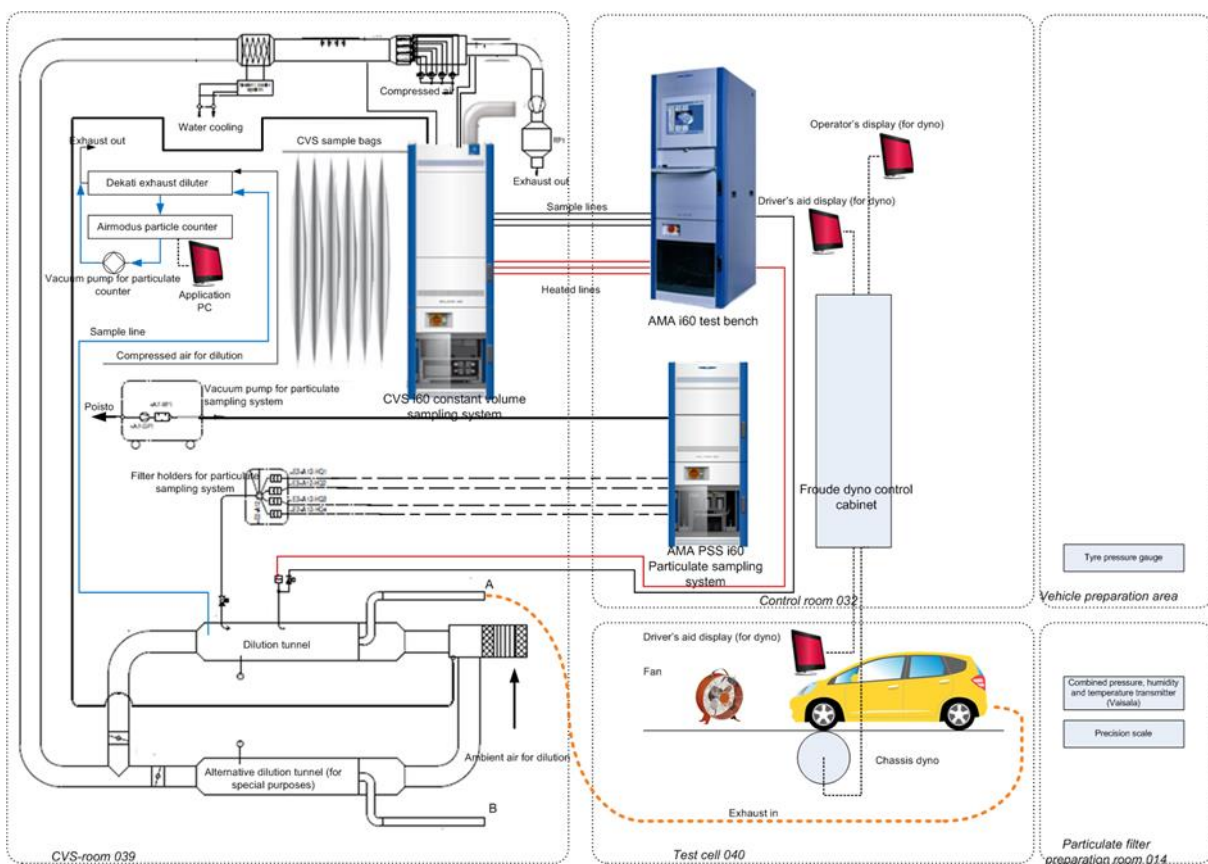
Compressed air

Water cooling

Exhaust out

CVS sample bags

Exhaust out

Dekati exhaust diluter

Airmodus particle counter

Vacuum pump for particulate counter

Application PC

Sample line

Compressed air for dilution

Vacuum pump for particulate sampling system

Poisto

CVS i60 constant volume sampling system

Filter holders for particulate sampling system

Sample lines

Heated lines

AMA i60 test bench

AMA PSS i60 Particulate sampling system

Operator's display (for dyno)

Driver's aid display (for dyno)

Froude dyno control cabinet

Control room 032

Tyre pressure gauge

Vehicle preparation area

A

Dilution tunnel

Ambient air for dilution

Alternative dilution tunnel (for special purposes)

B

CVS-room 039

Driver's aid display (for dyno)

Fan

Chassis dyno

Exhaust in

Test cell 040

Combined pressure, humidity and temperature transmitter (Vaisala)

Precision scale

Particulate filter preparation room 014